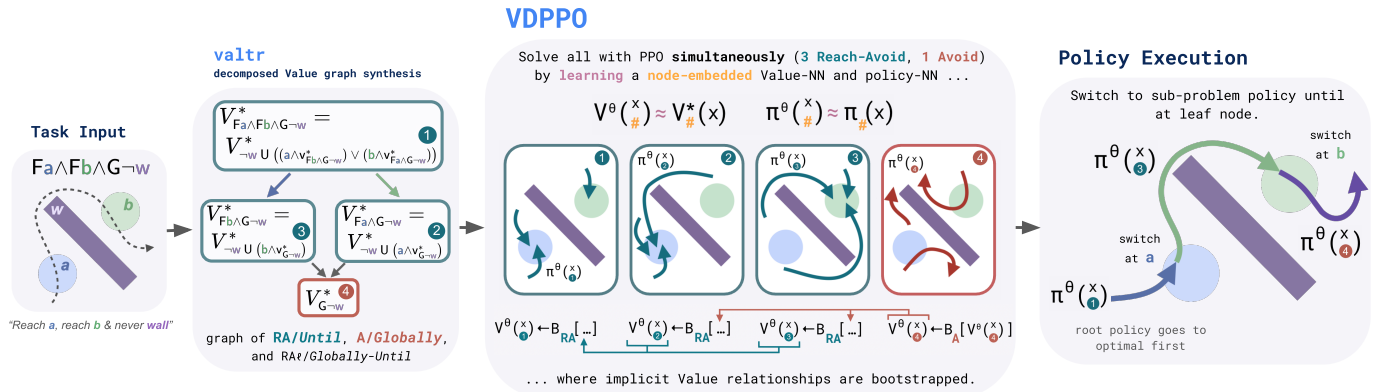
VDPPO

Task Input

$Fa \wedge Fb \wedge G\neg w$

w

b

a

"Reach a, reach b & never wall"

valtr
decomposed Value graph synthesis

$V^*_{Fa \wedge Fb \wedge G\neg w} =$
$V^*_{\neg w} \cup ((a \wedge V^*_{Fb \wedge G\neg w}) \vee (b \wedge V^*_{Fa \wedge G\neg w}))$ 1

$V^*_{Fb \wedge G\neg w} =$
$V^*_{\neg w} \cup (b \wedge V^*_{G\neg w})$ 3

$V^*_{Fa \wedge G\neg w} =$
$V^*_{\neg w} \cup (a \wedge V^*_{G\neg w})$ 2

$V^*_{G\neg w}$ 4

graph of RA/Until, A/Globally, and RAℓ/Globally-Until

Solve all with PPO simultaneously (3 Reach-Avoid, 1 Avoid) by learning a node-embedded Value-NN and policy-NN ...

$V^\theta(^x_\#) \approx V^*_\#(x)$   $\pi^\theta(^x_\#) \approx \pi_\#(x)$

1 $\pi^\theta(^x_1)$

2 $\pi^\theta(^x_2)$

3 $\pi^\theta(^x_3)$

4 $\pi^\theta(^x_4)$

$V^\theta(^x_1) \leftarrow B_{RA}[\dots]$   $V^\theta(^x_2) \leftarrow B_{RA}[\dots]$   $V^\theta(^x_3) \leftarrow B_{RA}[\dots]$   $V^\theta(^x_4) \leftarrow B_A[V^\theta(^x_4)]$

... where implicit Value relationships are bootstrapped.

Policy Execution

Switch to sub-problem policy until at leaf node.

$\pi^\theta(^x_3)$

switch at b

$\pi^\theta(^x_4)$

switch at a

$\pi^\theta(^x_1)$

root policy goes to optimal first